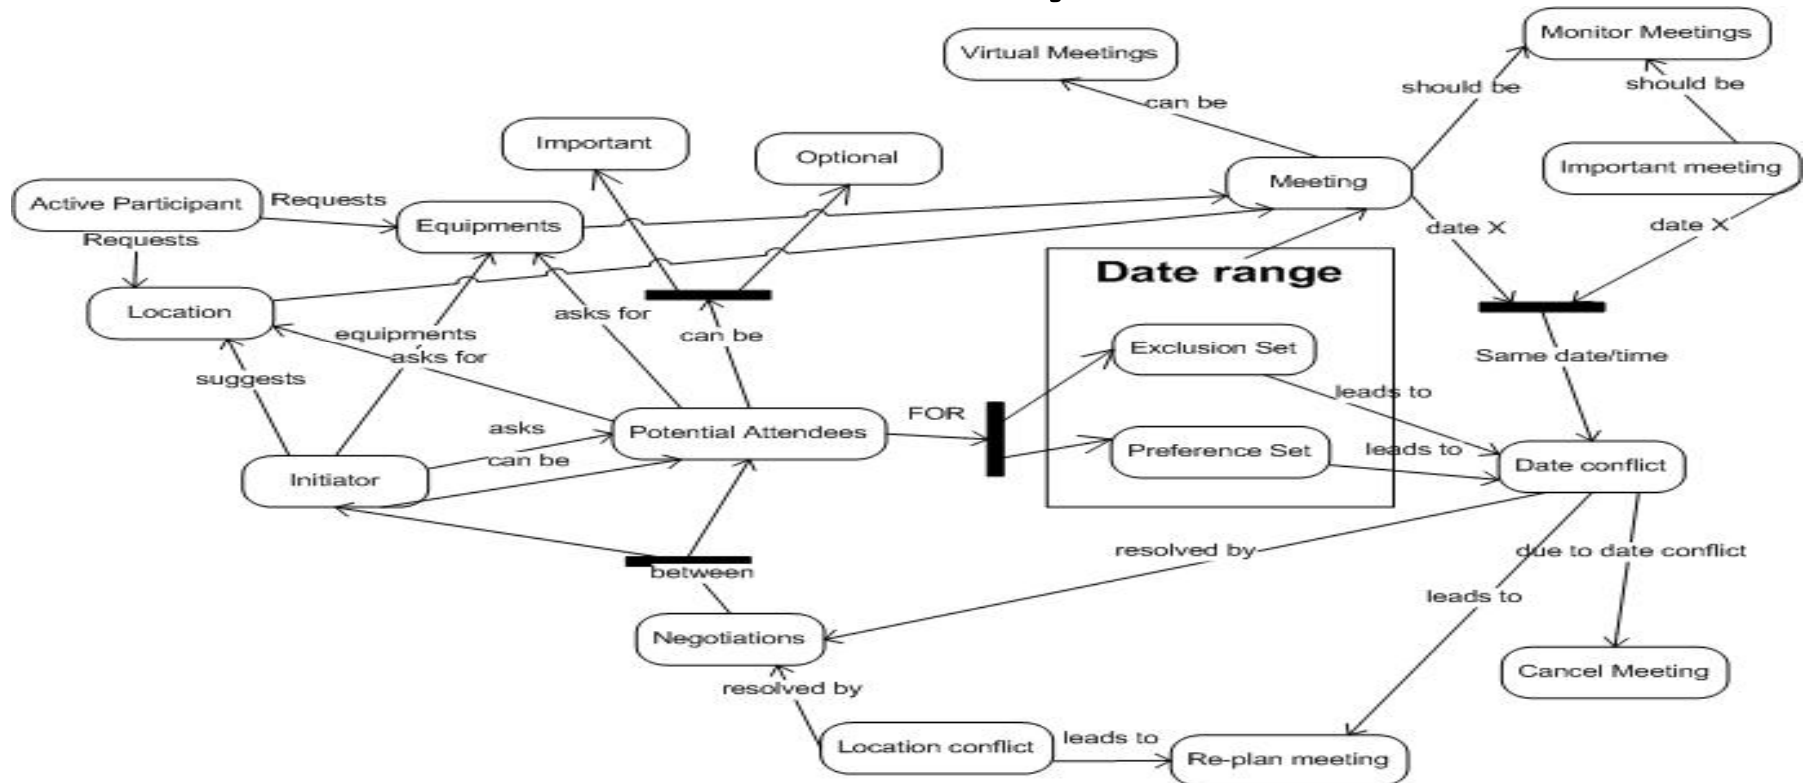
Virtual Meetings

Monitor Meetings

can be

should be

should be

Important

Optional

Meeting

Important meeting

Active Participant

Requests

Equipments

Requests

date X

date X

Date range

Location

asks for

can be

equipments

asks for

Exclusion Set

Same date/time

suggests

leads to

asks

Potential Attendees

FOR

Preference Set

leads to

can be

Initiator

Date conflict

resolved by

due to date conflict

between

leads to

Negotiations

Cancel Meeting

resolved by

Location conflict

leads to

Re-plan meeting